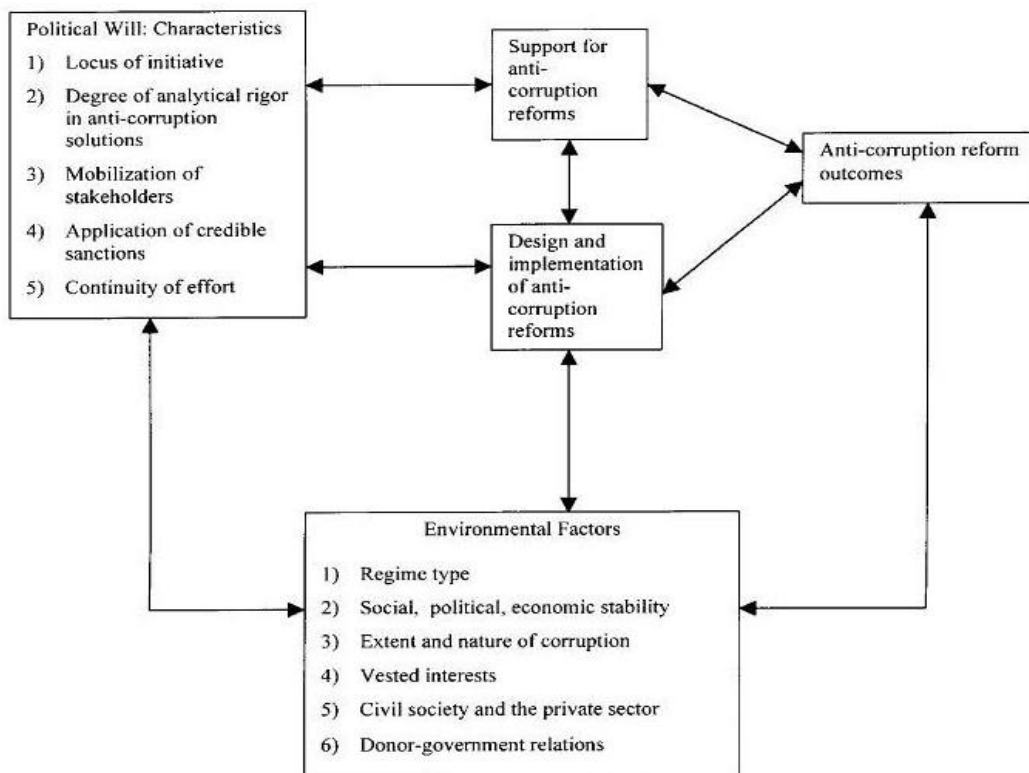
Political Will: Characteristics

1) Locus of initiative

2) Degree of analytical rigor in anti-corruption solutions

3) Mobilization of stakeholders

4) Application of credible sanctions

5) Continuity of effort

Support for anti-corruption reforms

Anti-corruption reform outcomes

Design and implementation of anti-corruption reforms

Environmental Factors

1) Regime type

2) Social, political, economic stability

3) Extent and nature of corruption

4) Vested interests

5) Civil society and the private sector

6) Donor-government relations